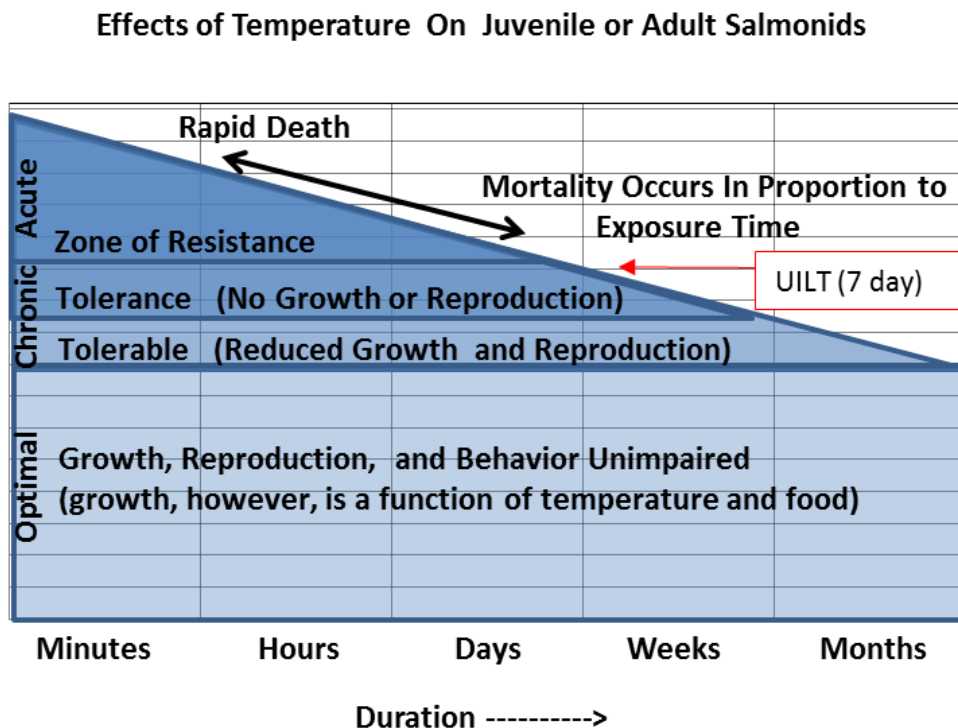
Effects of Temperature On Juvenile or Adult Salmonids

Rapid Death

Mortality Occurs In Proportion to Exposure Time

Acute

Zone of Resistance

UILT (7 day)

Chronic

Tolerance (No Growth or Reproduction)

Tolerable (Reduced Growth and Reproduction)

Optimal

Growth, Reproduction, and Behavior Unimpaired (growth, however, is a function of temperature and food)

Minutes Hours Days Weeks Months

Duration ---------->